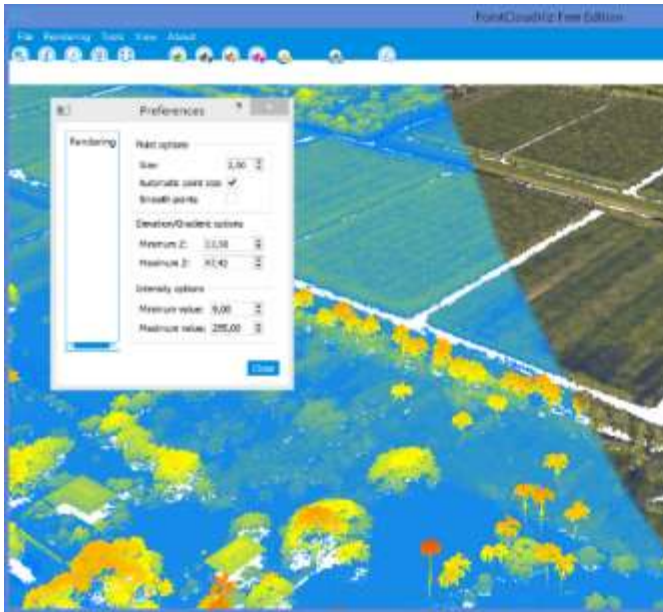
PointCloudViz Free Edition

File Rendering Tools View About

Preferences

Rendering

Point options

Size: 2,00

Automatic point size ✓

Smooth points

Elevation/Gradient options

Minimum Z: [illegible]

Maximum Z: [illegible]

Intensity options

Minimum value: 0,00

Maximum value: 255,00

Close